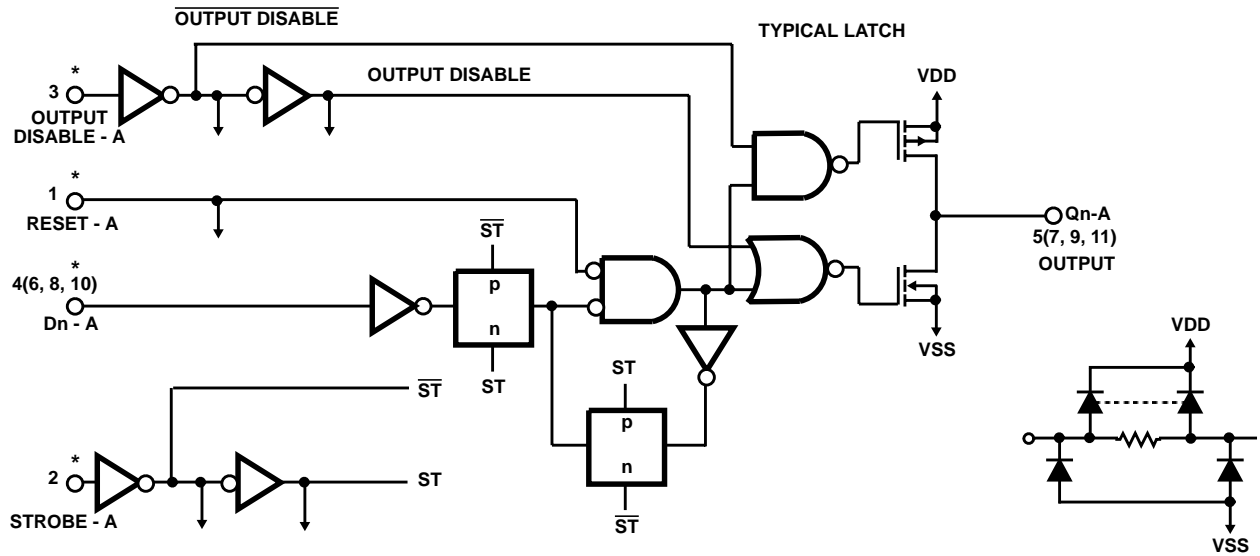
$\overline{\text{OUTPUT DISABLE}}$

TYPICAL LATCH

OUTPUT DISABLE

VDD

*
3
OUTPUT
DISABLE - A

*
1
RESET - A

$\overline{\text{ST}}$

p

n

ST

*
4(6, 8, 10)
Dn - A

Qn-A
5(7, 9, 11)
OUTPUT

VSS

VDD

ST

p

n

$\overline{\text{ST}}$

$\overline{\text{ST}}$

*
2
STROBE - A

ST

VSS